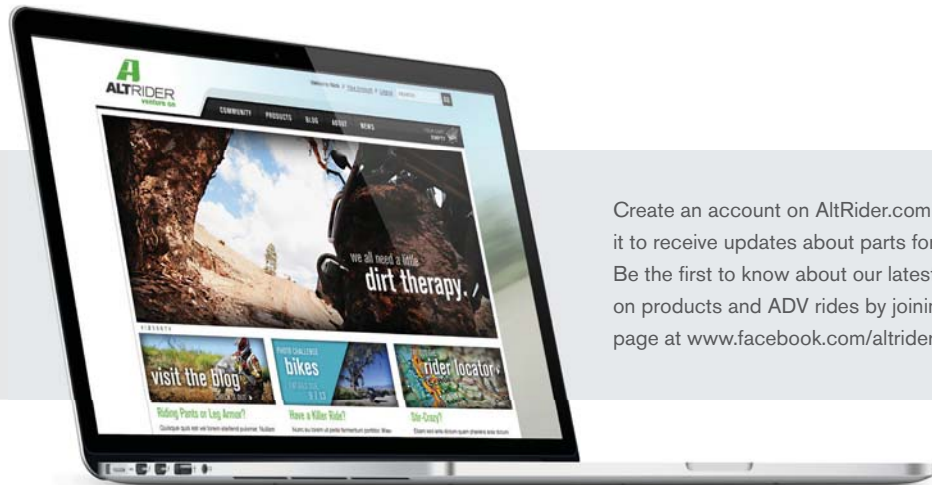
ALTRIDER
venture on

Welcome to Stock | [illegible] | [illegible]

COMMUNITY PRODUCTS BLOG ABOUT NEWS

EMPTY

we all need a little
dirt therapy.

visit the blog

bikes

rider locator

Riding Pants or Leg Armor?

Have a Killer Ride?

Dirt Crazy?

Create an account on AltRider.com
it to receive updates about parts for
Be the first to know about our latest
on products and ADV rides by joinin
page at www.facebook.com/altrider